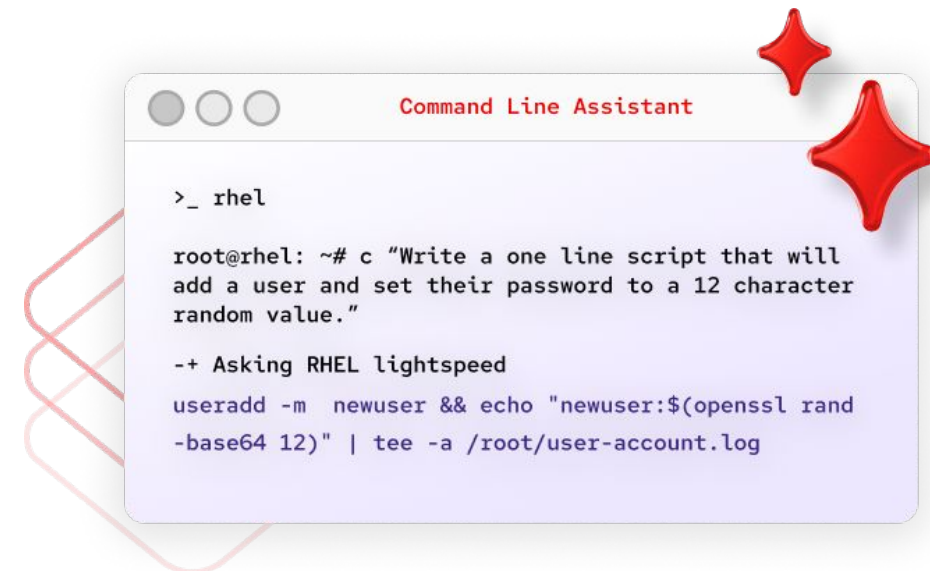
Command Line Assistant

>_ rhel

root@rhel: ~# c “Write a one line script that will add a user and set their password to a 12 character random value.”

-+ Asking RHEL lightspeed

useradd -m newuser && echo "newuser:$(openssl rand -base64 12)" | tee -a /root/user-account.log